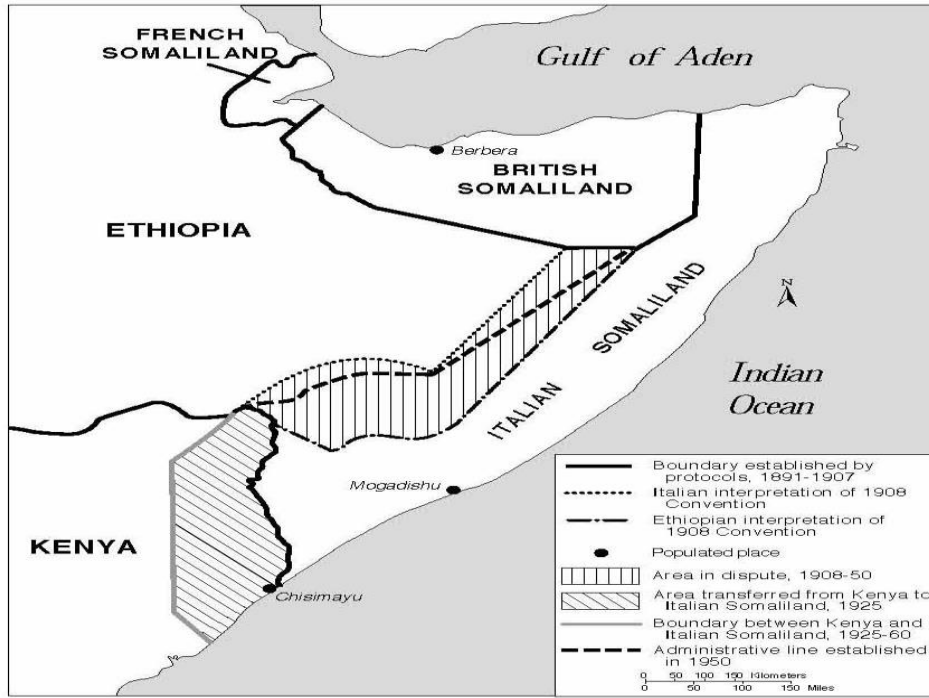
FRENCH SOMALILAND

Gulf of Aden

Berbera

BRITISH SOMALILAND

ETHIOPIA

SOMALILAND

N

ITALIAN

Indian Ocean

Mogadishu

KENYA

Chisimayu

Boundary established by protocols, 1891-1907
Italian interpretation of 1908 Convention
Ethiopian interpretation of 1908 Convention
Populated place
Area in dispute, 1908-50
Area transferred from Kenya to Italian Somaliland, 1925
Boundary between Kenya and Italian Somaliland, 1925-60
Administrative line established in 1950

0 50 100 150 Kilometers
0 50 100 150 Miles